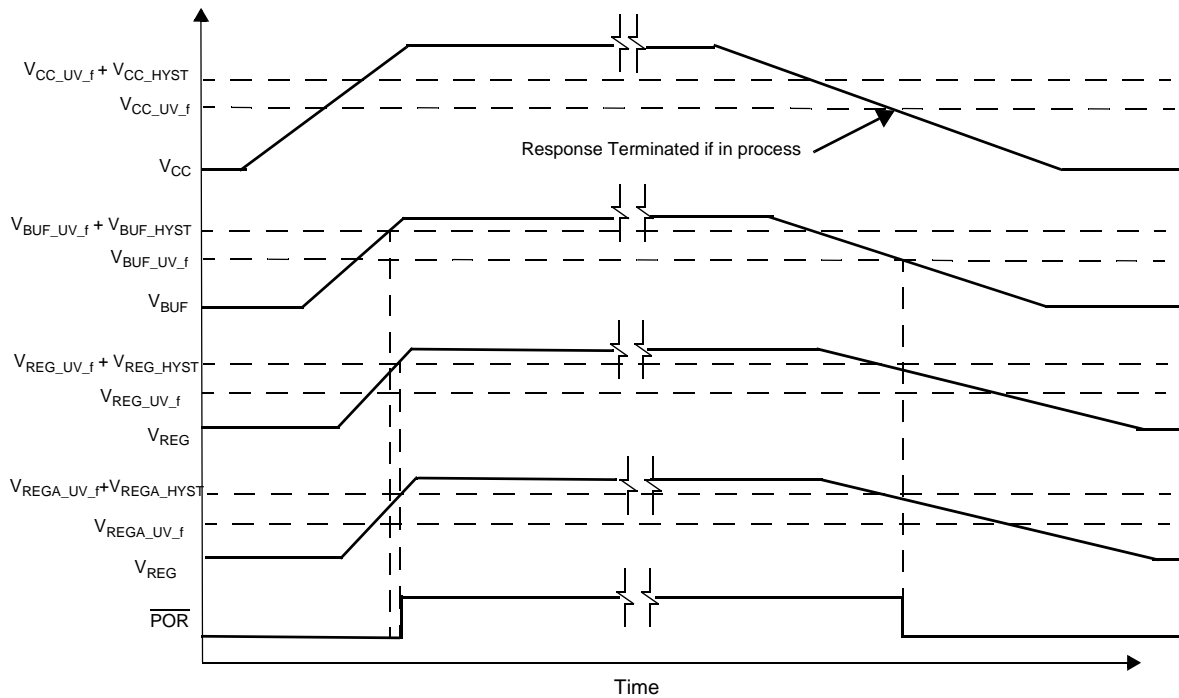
$V_{CC\_UV\_f} + V_{CC\_HYST}$

$V_{CC\_UV\_f}$

Response Terminated if in process

$V_{CC}$

$V_{BUF\_UV\_f} + V_{BUF\_HYST}$

$V_{BUF\_UV\_f}$

$V_{BUF}$

$V_{REG\_UV\_f} + V_{REG\_HYST}$

$V_{REG\_UV\_f}$

$V_{REG}$

$V_{REGA\_UV\_f}+V_{REGA\_HYST}$

$V_{REGA\_UV\_f}$

$V_{REG}$

$\overline{POR}$

Time